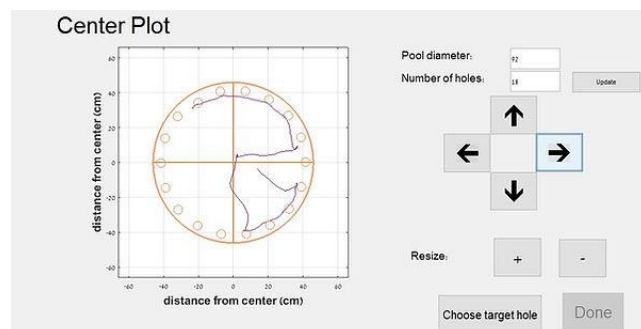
Center Plot

60
40
20
0
-20
-40
-60

-60 -40 -20 0 20 40 60

distance from center (cm)

distance from center (cm)

Pool diameter: 92

Number of holes: 18

Update

Resize:

+

-

Choose target hole

Done